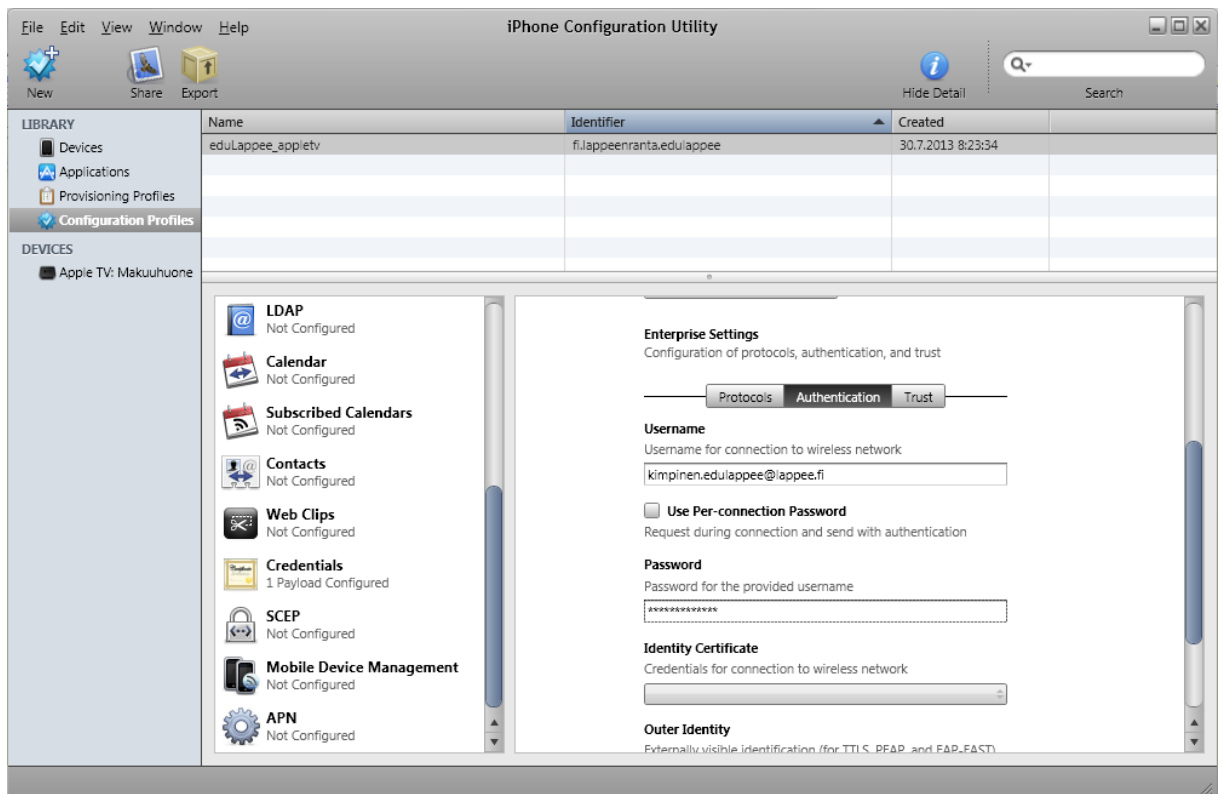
File Edit View Window Help

iPhone Configuration Utility

New Share Export

Hide Detail

Search

LIBRARY
Devices
Applications
Provisioning Profiles
Configuration Profiles
DEVICES
Apple TV: Makuuhuone

| Name | Identifier | Created |
|---|---|---|
| eduLappee_appletv | fi.lappeenranta.edulappee | 30.7.2013 8:23:34 |

LDAP
Not Configured

Calendar
Not Configured

Subscribed Calendars
Not Configured

Contacts
Not Configured

Web Clips
Not Configured

Credentials
1 Payload Configured

SCEP
Not Configured

Mobile Device Management
Not Configured

APN
Not Configured

Enterprise Settings
Configuration of protocols, authentication, and trust

Protocols Authentication Trust

Username
Username for connection to wireless network
kimpinen.edulappee@lappee.fi

Use Per-connection Password
Request during connection and send with authentication

Password
Password for the provided username
************

Identity Certificate
Credentials for connection to wireless network

Outer Identity
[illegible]